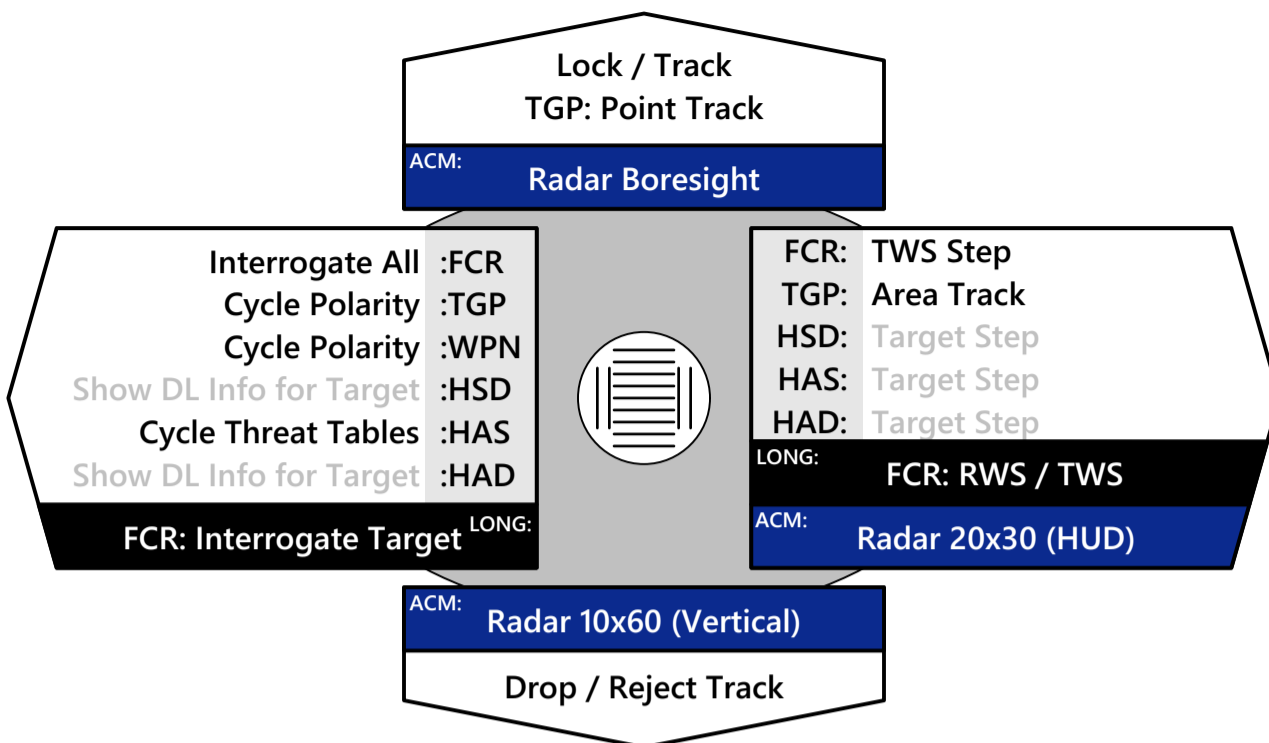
Lock / Track
TGP: Point Track

ACM:
Radar Boresight

| | |
|---|---|
| Interrogate All | :FCR |
| Cycle Polarity | :TGP |
| Cycle Polarity | :WPN |
| Show DL Info for Target | :HSD |
| Cycle Threat Tables | :HAS |
| Show DL Info for Target | :HAD |

FCR: Interrogate Target LONG:

| | |
|---|---|
| FCR: | TWS Step |
| TGP: | Area Track |
| HSD: | Target Step |
| HAS: | Target Step |
| HAD: | Target Step |

LONG:
FCR: RWS / TWS

ACM:
Radar 20x30 (HUD)

ACM:
Radar 10x60 (Vertical)

Drop / Reject Track